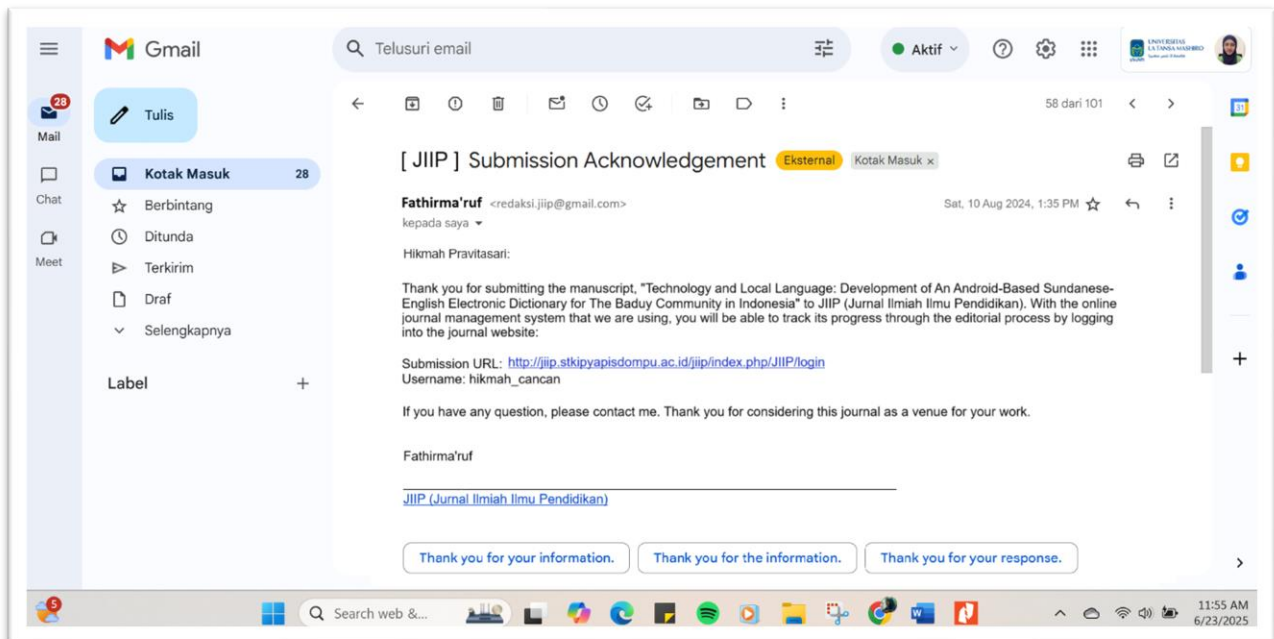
Gmail

Telusuri email

Aktif

UNIVERSITAS LA TANSA MASHIRO

28
Mail

Chat

Meet

Tulis

Kotak Masuk 28

Berbintang

Ditunda

Terkirim

Draf

Selengkapnya

Label

58 dari 101

[ JIIP ] Submission Acknowledgement Eksternal Kotak Masuk ×

Fathirma'ruf <redaksi.jiip@gmail.com>

kepada saya

Sat, 10 Aug 2024, 1:35 PM

Hikmah Pravitasari:

Thank you for submitting the manuscript, "Technology and Local Language: Development of An Android-Based Sundanese-English Electronic Dictionary for The Baduy Community in Indonesia" to JIIP (Jurnal Ilmiah Ilmu Pendidikan). With the online journal management system that we are using, you will be able to track its progress through the editorial process by logging into the journal website:

Submission URL: http://jiip.stkipyapisdompu.ac.id/jiip/index.php/JIIP/login
Username: hikmah_cancan

If you have any question, please contact me. Thank you for considering this journal as a venue for your work.

Fathirma'ruf

JIIP (Jurnal Ilmiah Ilmu Pendidikan)

Thank you for your information. Thank you for the information. Thank you for your response.

5

Search web &...

11:55 AM
6/23/2025